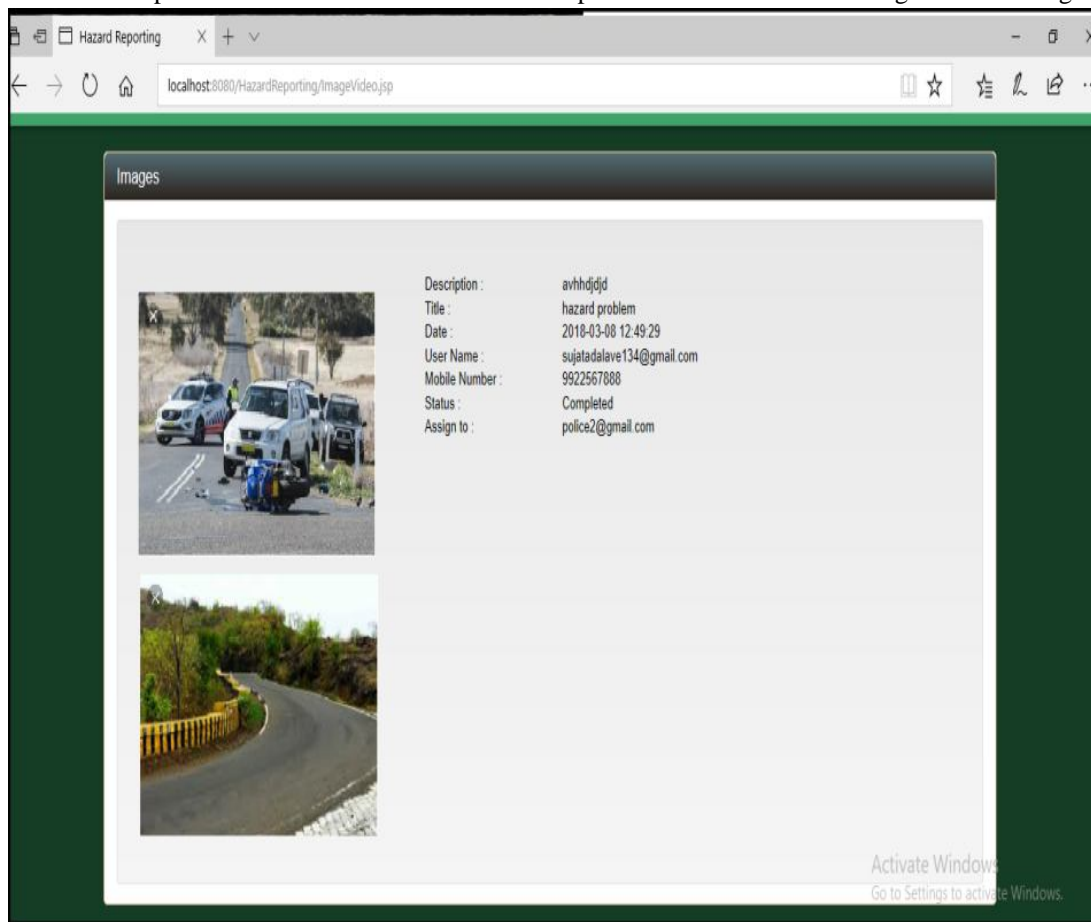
Hazard Reporting

localhost:8080/HazardReporting/ImageVideo.jsp

Images

Description : avhhdjdjd
Title : hazard problem
Date : 2018-03-08 12:49:29
User Name : sujatadalave134@gmail.com
Mobile Number : 9922567888
Status : Completed
Assign to : police2@gmail.com

Activate Windows
Go to Settings to activate Windows.